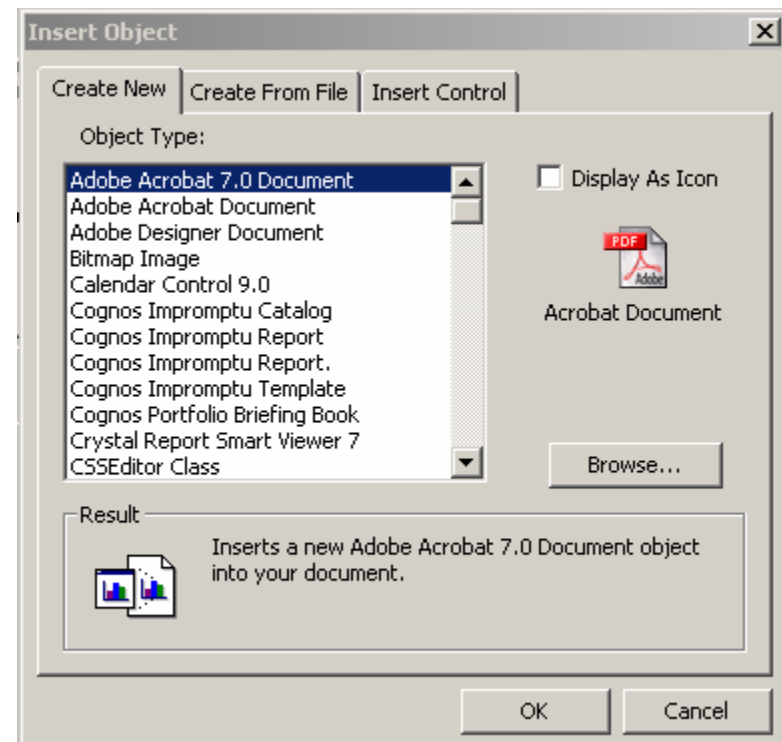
Insert Object

Create New | Create From File | Insert Control

Object Type:

Adobe Acrobat 7.0 Document
Adobe Acrobat Document
Adobe Designer Document
Bitmap Image
Calendar Control 9.0
Cognos Impromptu Catalog
Cognos Impromptu Report
Cognos Impromptu Report.
Cognos Impromptu Template
Cognos Portfolio Briefing Book
Crystal Report Smart Viewer 7
CSSEditor Class

Display As Icon

PDF
Adobe

Acrobat Document

Browse...

Result

Inserts a new Adobe Acrobat 7.0 Document object into your document.

OK

Cancel